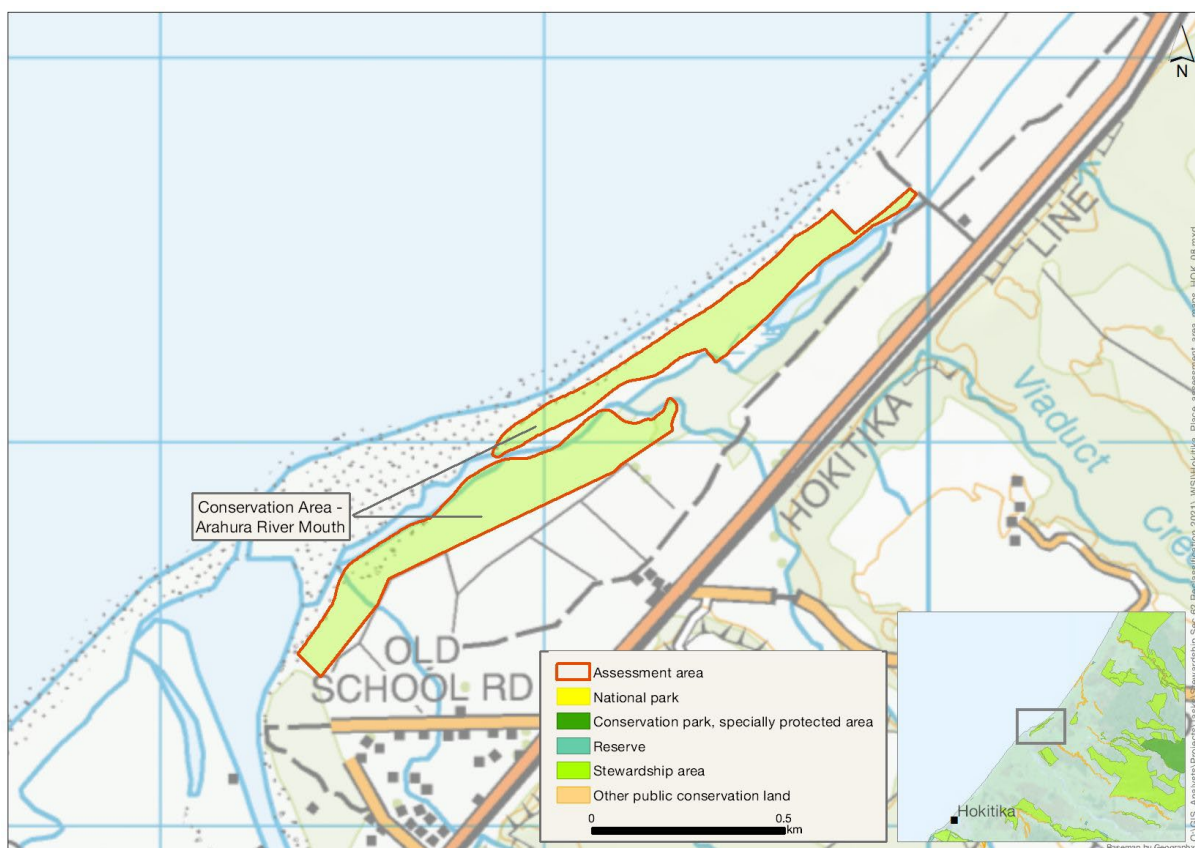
N

Conservation Area - Arahura River Mouth

LINE

HOKITIKA

Viaduct

Cre

OLD SCHOOL RD

Assessment area
National park
Conservation park, specially protected area
Reserve
Stewardship area
Other public conservation land

0 0.5 km

Hokitika

Basemap by Geograph

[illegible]